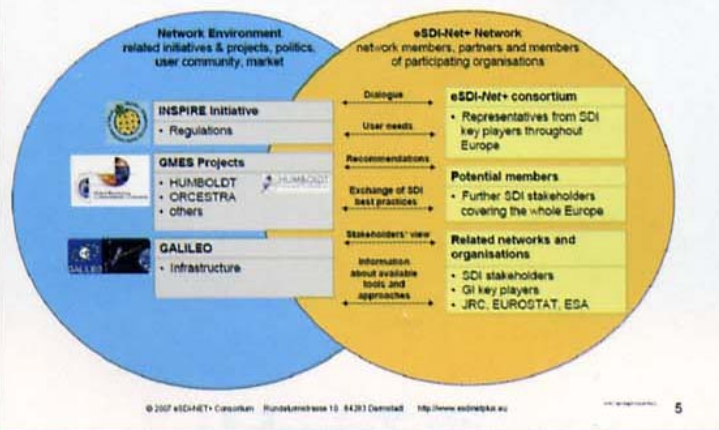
Network Environment
related initiatives & projects, politics, user community, market

eSDI-Net+ Network
network members, partners and members of participating organisations

INSPIRE Initiative
• Regulations

GMES Projects
• HUMBOLDT
• ORCESTRA
• others

HUMBOLDT

GALILEO
• Infrastructure

GALILEO

Dialogue

User needs

Recommendations

Exchange of SDI best practices

Stakeholders' view

Information about available tools and approaches

eSDI-Net+ consortium
• Representatives from SDI key players throughout Europe

Potential members
• Further SDI stakeholders covering the whole Europe

Related networks and organisations
• SDI stakeholders
• GI key players
• JRC, EUROSTAT, ESA

© 2007 eSDI-NET+ Consortium   Rundeturmstrasse 10 · 64283 Darmstadt   http://www.esdinetplus.eu

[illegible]

5